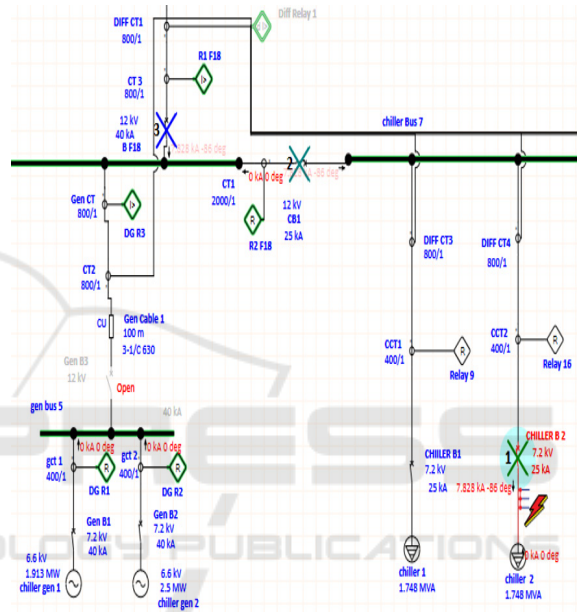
DIFF CT1
800/1

Diff Relay 1

R1 F18

CT 3
800/1

12 kV
40 kA
B F18

3

28 kA -86 deg

chiller Bus 7

CT1
2000/1

0 kA 0 deg

2

-86 deg

12 kV
CB1
25 kA

R2 F18

Gen CT
800/1

DG R3

DIFF CT3
800/1

DIFF CT4
800/1

CT2
800/1

CU

Gen Cable 1
100 m
3-1/C 630

CCT1
400/1

Relay 9

CCT2
400/1

Relay 16

Gen B3
12 kV

Open

gen bus 5

40 kA

0 kA 0 deg

0 kA 0 deg

gct 1
400/1

DG R1

gct 2
400/1

DG R2

Gen B1
7.2 kV
40 kA

Gen B2
7.2 kV
40 kA

CHILLER B1
7.2 kV
25 kA

CHILLER B 2
7.2 kV
25 kA

1

7.828 kA -86 deg

0 kA 0 deg

6.6 kV
1.913 MW
chiller gen 1

6.6 kV
2.5 MW
chiller gen 2

chiller 1
1.748 MVA

chiller 2
1.748 MVA